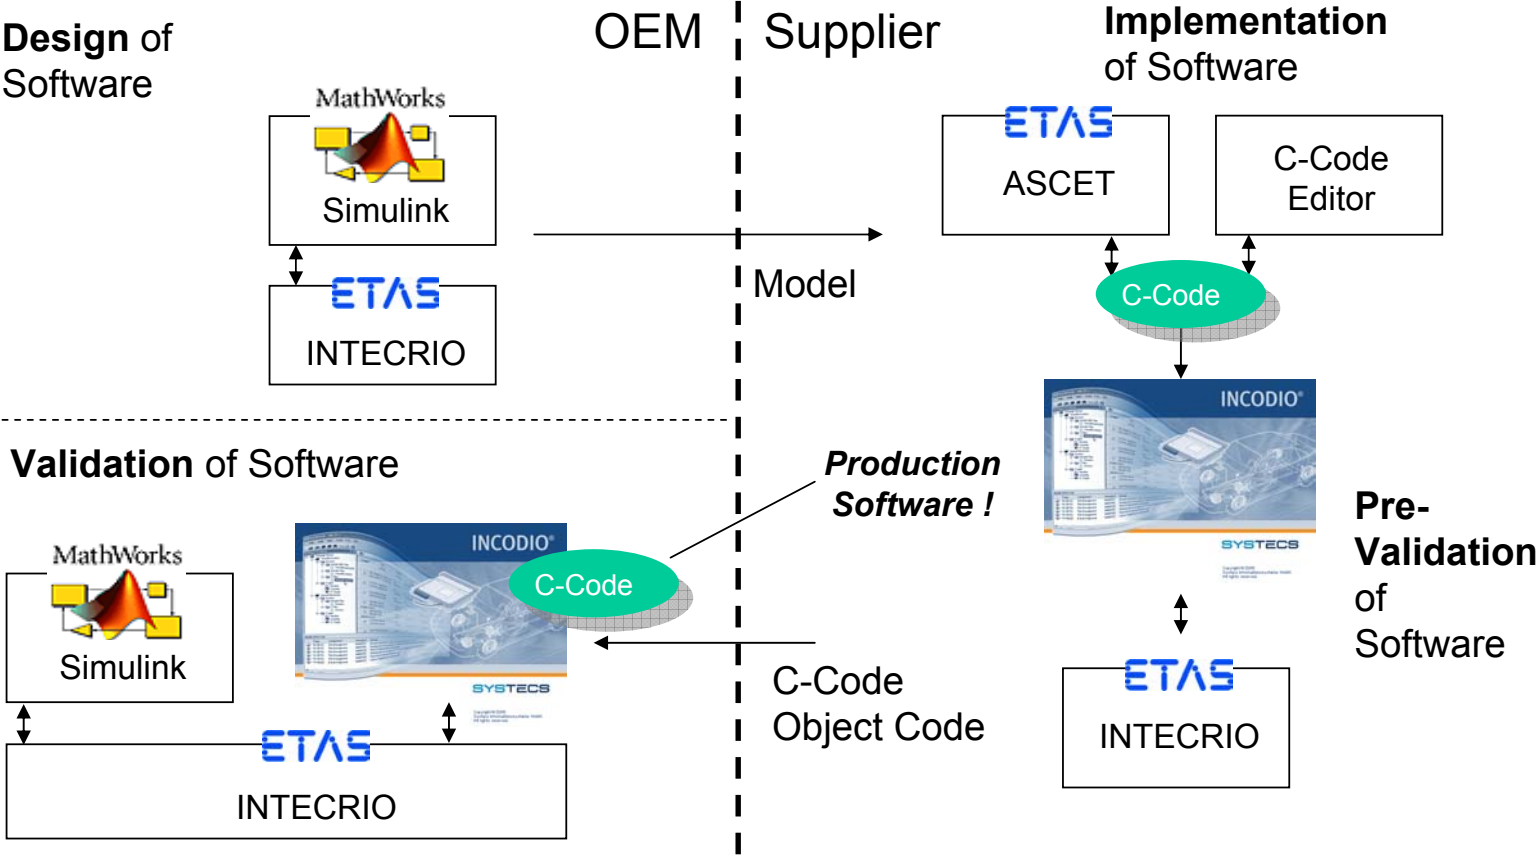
Design of Software

OEM

Supplier

Implementation of Software

MathWorks

Simulink

ETAS

INTECRIO

ETAS

ASCET

C-Code Editor

Model

C-Code

INCODIO®

SYSTECS

Validation of Software

Production Software !

Pre-Validation of Software

MathWorks

Simulink

INCODIO®

C-Code

SYSTECS

C-Code Object Code

ETAS

INTECRIO

ETAS

INTECRIO